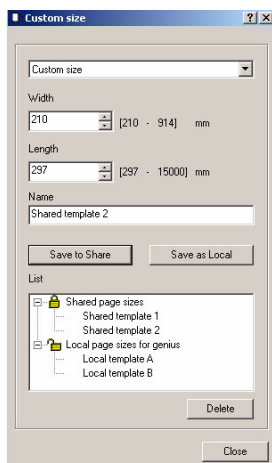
Custom size

?

X

Custom size

Width

210

[210 - 914] mm

Length

297

[297 - 15000] mm

Name

Shared template 2

Save to Share

Save as Local

List

Shared page sizes

Shared template 1

Shared template 2

Local page sizes for genius

Local template A

Local template B

Delete

Close